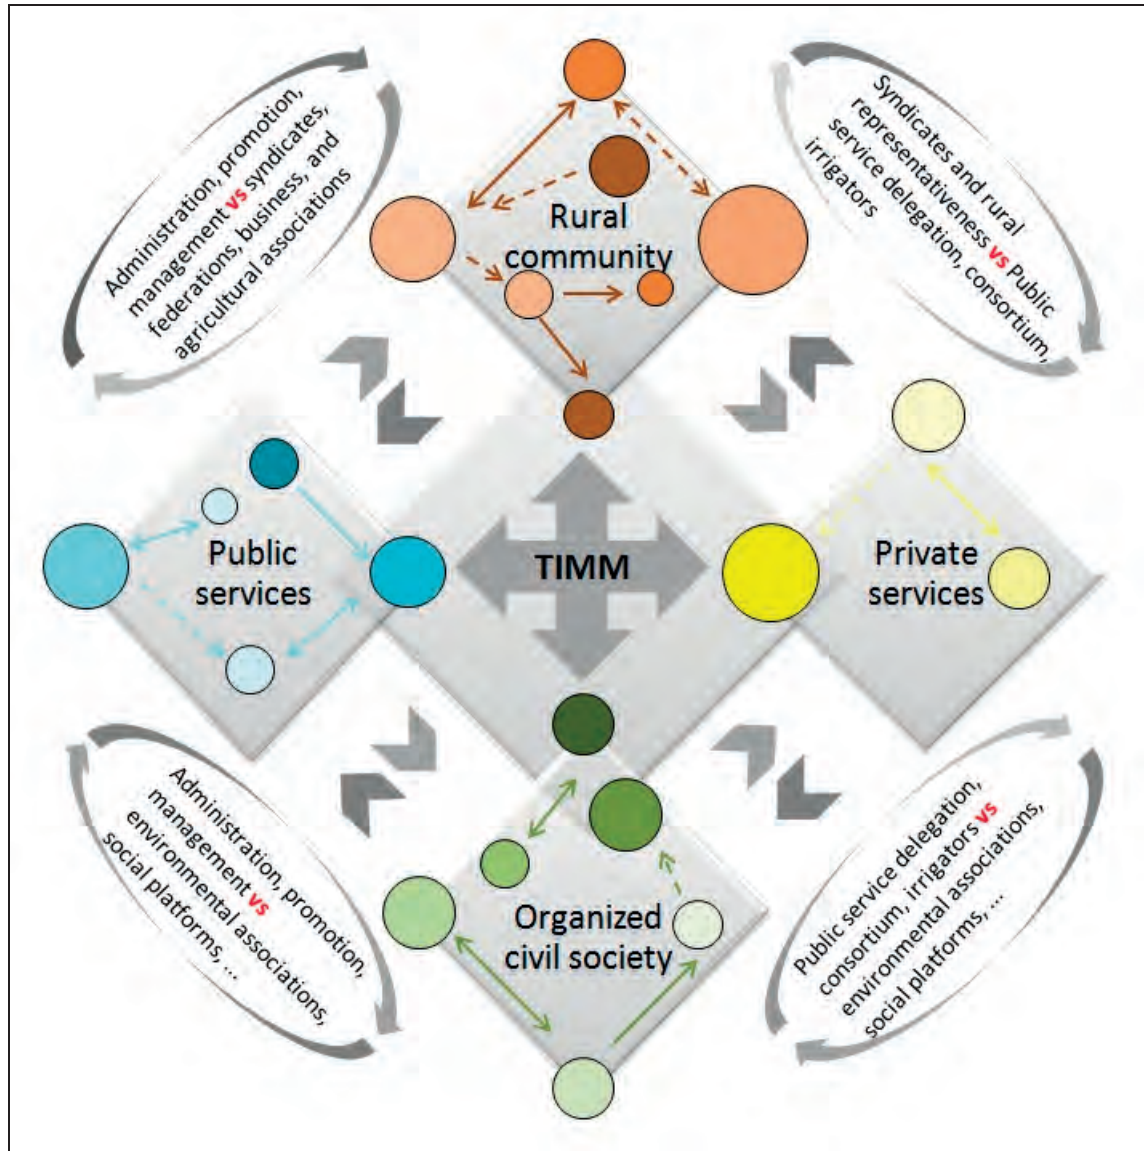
Administration, promotion, management vs syndicates, federations, business, and agricultural associations

Rural community

Syndicates and rural representativeness vs Public service delegation, consortium, irrigators

Public services

TIMM

Private services

Administration, promotion, management vs environmental associations, social platforms, ...

Organized civil society

Public service delegation, consortium, irrigators vs environmental associations, social platforms, ...